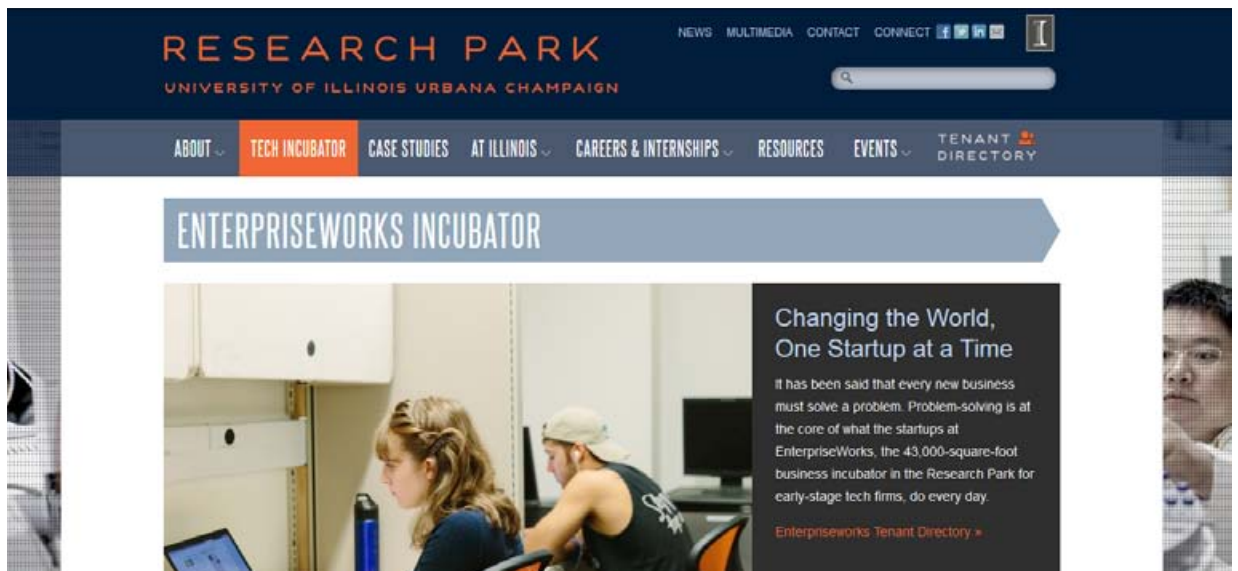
RESEARCH PARK
UNIVERSITY OF ILLINOIS URBANA CHAMPAIGN

NEWS MULTIMEDIA CONTACT CONNECT

ABOUT TECH INCUBATOR CASE STUDIES AT ILLINOIS CAREERS & INTERNSHIPS RESOURCES EVENTS TENANT DIRECTORY

ENTERPRISEWORKS INCUBATOR

Changing the World, One Startup at a Time

It has been said that every new business must solve a problem. Problem-solving is at the core of what the startups at EnterpriseWorks, the 43,000-square-foot business incubator in the Research Park for early-stage tech firms, do every day.

Enterpriseworks Tenant Directory »